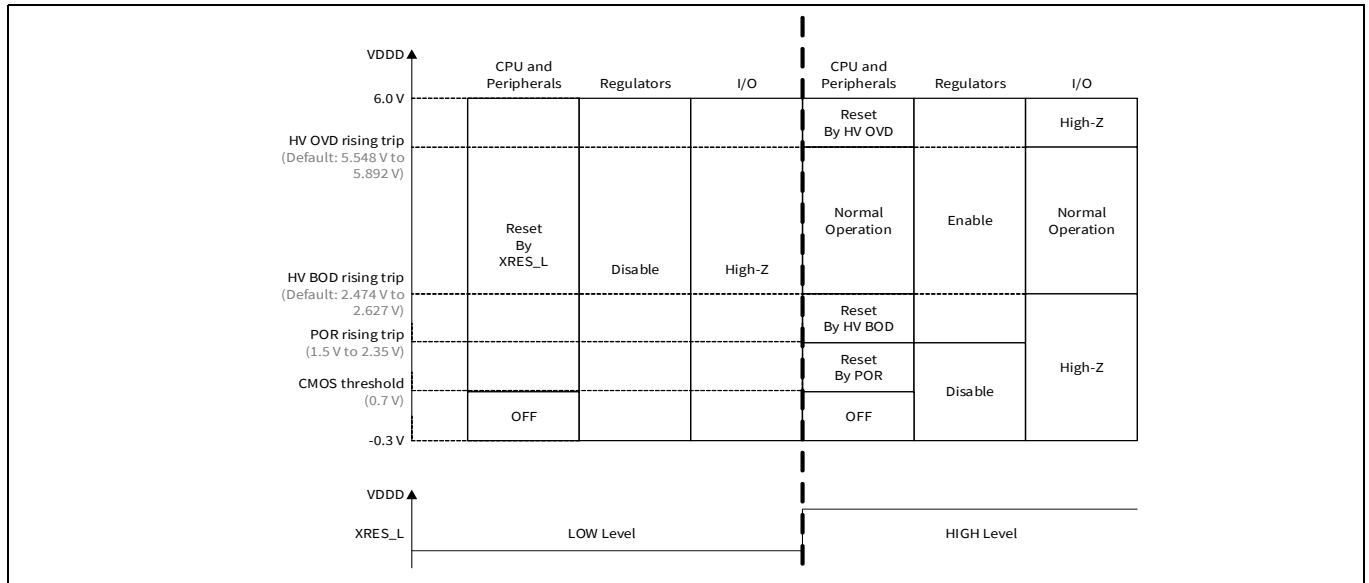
VDDD

CPU and Peripherals | Regulators | I/O | CPU and Peripherals | Regulators | I/O

6.0 V

HV OVD rising trip
(Default: 5.548 V to 5.892 V)

HV BOD rising trip
(Default: 2.474 V to 2.627 V)

POR rising trip
(1.5 V to 2.35 V)

CMOS threshold
(0.7 V)

-0.3 V

Reset By XRES_L

OFF

Disable

High-Z

Reset By HV OVD

High-Z

Normal Operation

Enable

Normal Operation

Reset By HV BOD

Reset By POR

OFF

Disable

High-Z

VDDD

XRES_L

LOW Level

HIGH Level